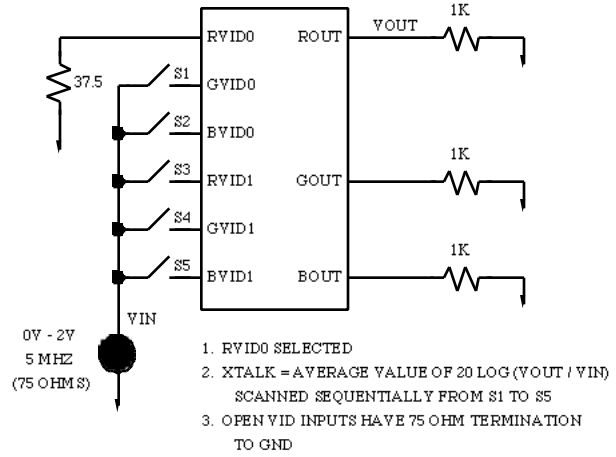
RVID0
ROUT
VOUT
1K
37.5
S1
GVID0
S2
BVID0
S3
RVID1
GOUT
1K
S4
GVID1
S5
BVID1
BOUT
1K
VIN
0V - 2V
5 MHZ
(75 OHMS)

1. RVID0 SELECTED
2. XTALK = AVERAGE VALUE OF 20 LOG (VOUT / VIN) SCANNED SEQUENTIALLY FROM S1 TO S5
3. OPEN VID INPUTS HAVE 75 OHM TERMINATION TO GND